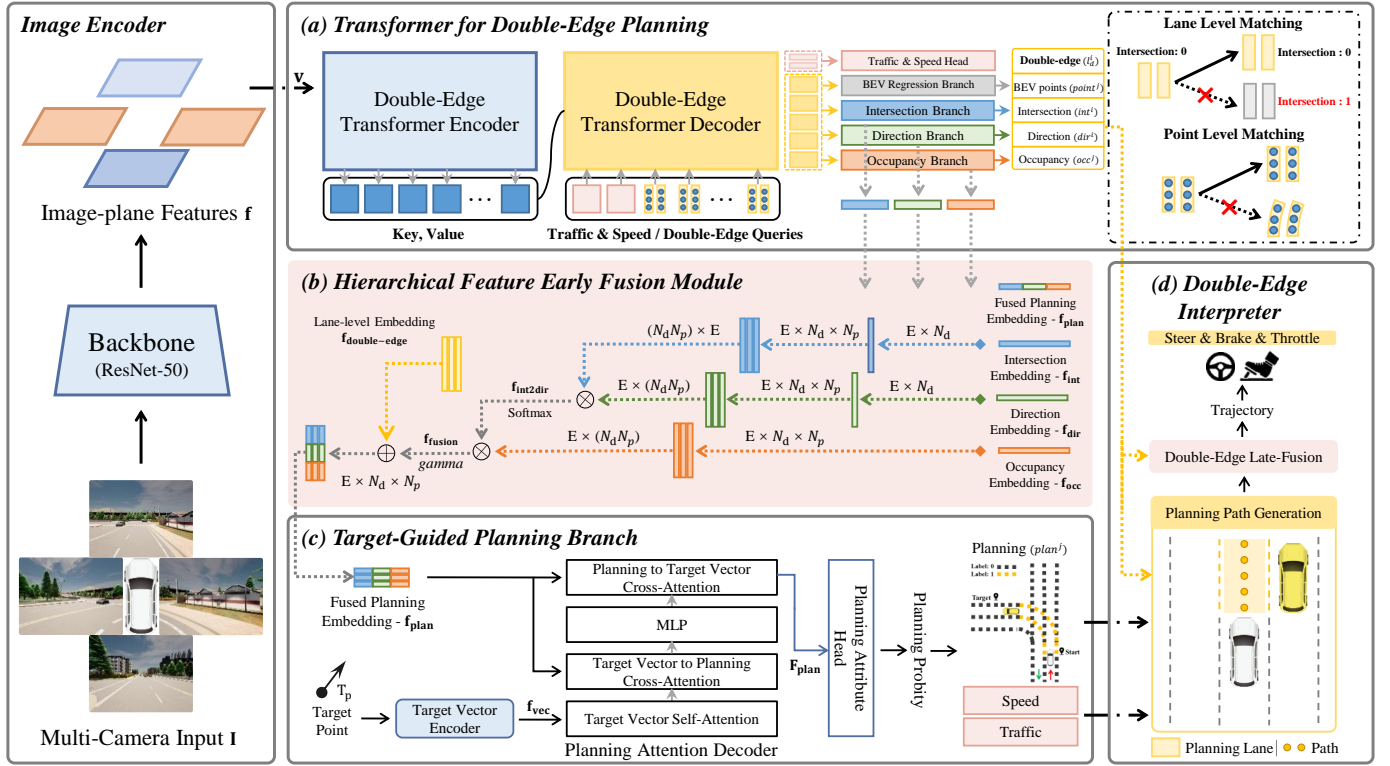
Image Encoder

Image-plane Features f

Backbone
(ResNet-50)

Multi-Camera Input I

(a) Transformer for Double-Edge Planning

V

Double-Edge Transformer Encoder

Double-Edge Transformer Decoder

Key, Value

Traffic & Speed / Double-Edge Queries

Traffic & Speed Head

BEV Regression Branch

Intersection Branch

Direction Branch

Occupancy Branch

Double-edge ($l_d^i$)

BEV points ($point^i$)

Intersection ($int^i$)

Direction ($dir^i$)

Occupancy ($occ^i$)

Lane Level Matching

Intersection: 0

Intersection : 0

Intersection : 1

Point Level Matching

(b) Hierarchical Feature Early Fusion Module

Lane-level Embedding $\mathbf{f_{double-edge}}$

$(N_d N_p) \times E$

$E \times N_d \times N_p$

$E \times N_d$

Fused Planning Embedding - $\mathbf{f_{plan}}$

Intersection Embedding - $\mathbf{f_{int}}$

$\mathbf{f_{int2dir}}$

Softmax

$E \times (N_d N_p)$

$E \times N_d \times N_p$

$E \times N_d$

Direction Embedding - $\mathbf{f_{dir}}$

$\mathbf{f_{fusion}}$

gamma

$E \times (N_d N_p)$

$E \times N_d \times N_p$

Occupancy Embedding - $\mathbf{f_{occ}}$

$E \times N_d \times N_p$

(c) Target-Guided Planning Branch

Fused Planning Embedding - $\mathbf{f_{plan}}$

Planning to Target Vector Cross-Attention

MLP

Target Vector to Planning Cross-Attention

Target Vector Self-Attention

Planning Attention Decoder

$\mathbf{F_{plan}}$

Planning Attribute Head

Planning Probity

$T_p$

Target Point

Target Vector Encoder

$\mathbf{f_{vec}}$

Planning ($plan^j$)

Label: 0

Label: 1

Target

Start

Speed

Traffic

(d) Double-Edge Interpreter

Steer & Brake & Throttle

Trajectory

Double-Edge Late-Fusion

Planning Path Generation

Planning Lane | Path